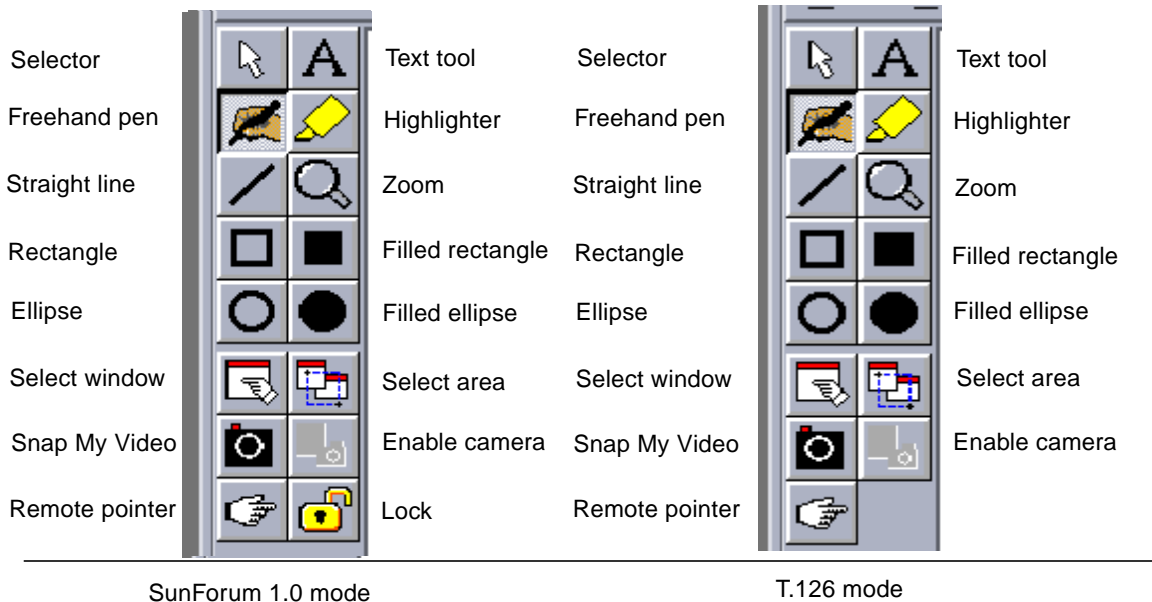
Selector
Freehand pen
Straight line
Rectangle
Ellipse
Select window
Snap My Video
Remote pointer

A

Text tool
Highlighter
Zoom
Filled rectangle
Filled ellipse
Select area
Enable camera
Lock

SunForum 1.0 mode

Selector
Freehand pen
Straight line
Rectangle
Ellipse
Select window
Snap My Video
Remote pointer

A

Text tool
Highlighter
Zoom
Filled rectangle
Filled ellipse
Select area
Enable camera

T.126 mode